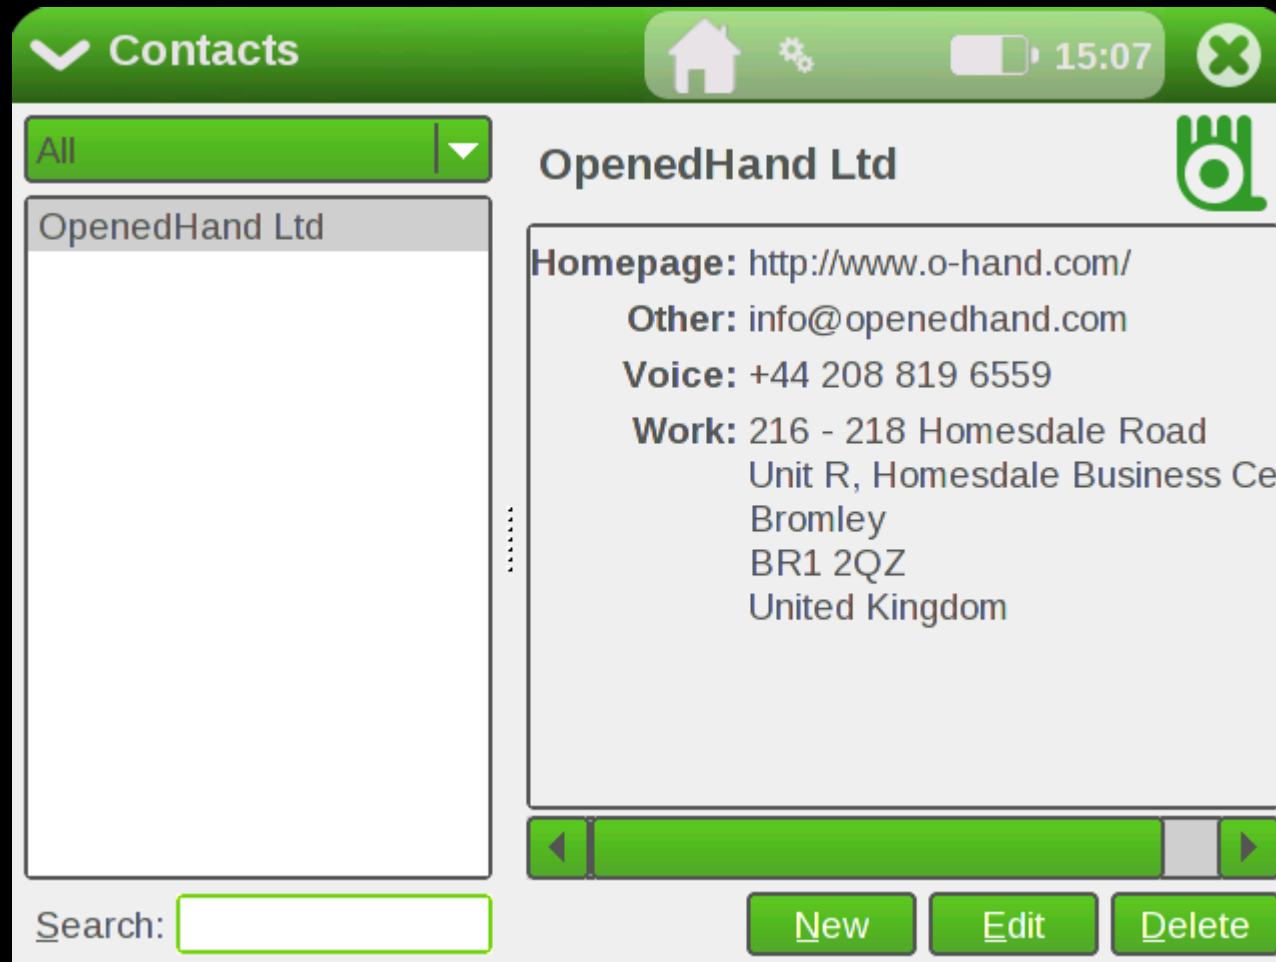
Contacts 15:07

All

OpenedHand Ltd

OpenedHand Ltd

Homepage: http://www.o-hand.com/
Other: info@openedhand.com
Voice: +44 208 819 6559
Work: 216 - 218 Homesdale Road
Unit R, Homesdale Business Ce
Bromley
BR1 2QZ
United Kingdom

Search:

New Edit Delete